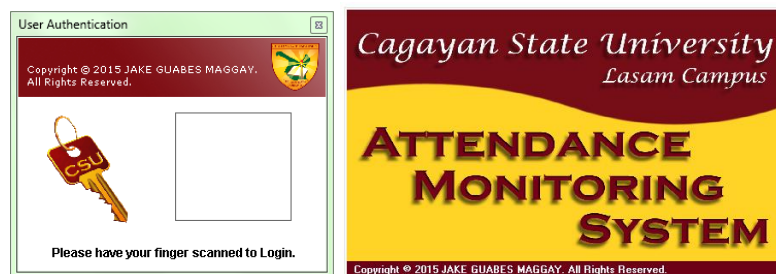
User Authentication

Copyright © 2015 JAKE GUABES MAGGAY.
All Rights Reserved.

CSU

Please have your finger scanned to Login.

Cagayan State University
Lasam Campus

ATTENDANCE
MONITORING
SYSTEM

Copyright © 2015 JAKE GUABES MAGGAY. All Rights Reserved.